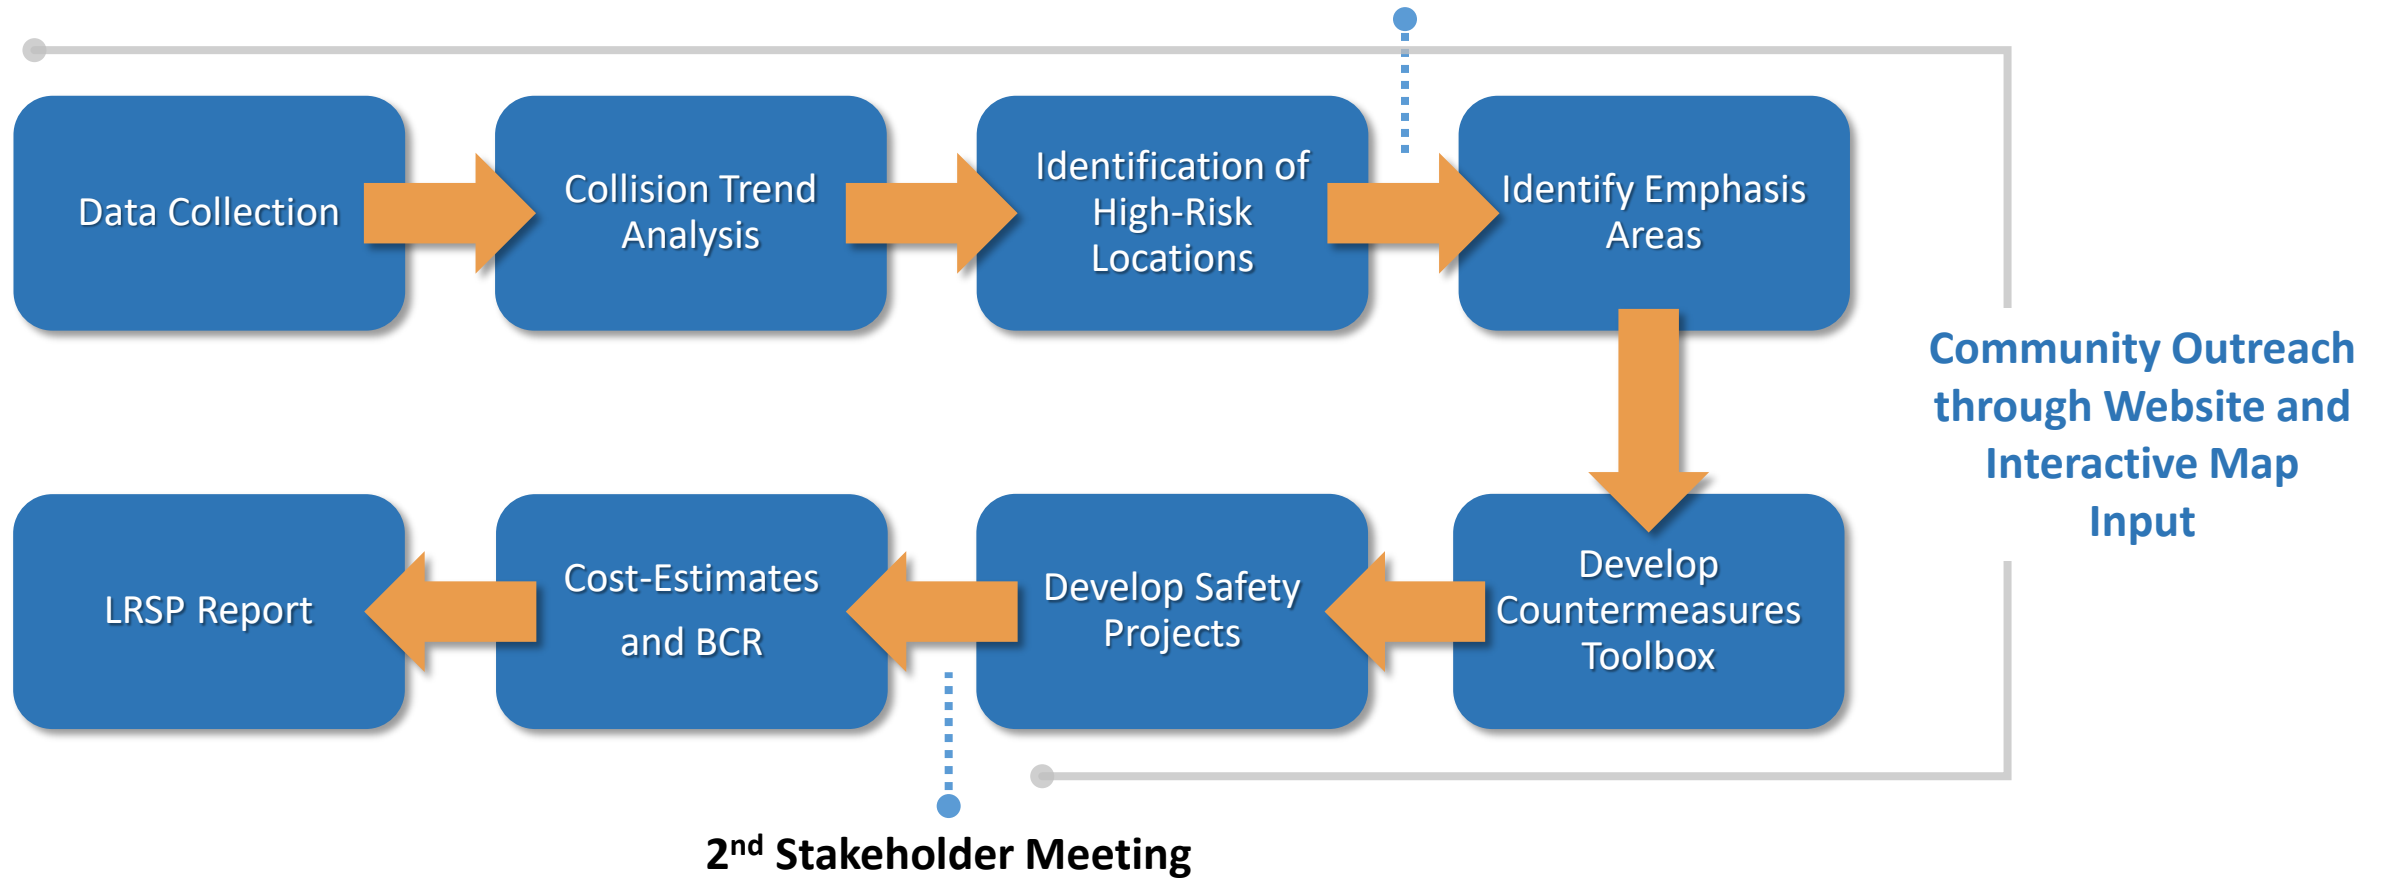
Data Collection

Collision Trend Analysis

Identification of High-Risk Locations

Identify Emphasis Areas

Community Outreach through Website and Interactive Map Input

Develop Countermeasures Toolbox

Develop Safety Projects

Cost-Estimates and BCR

LRSP Report

2$^{nd}$ Stakeholder Meeting